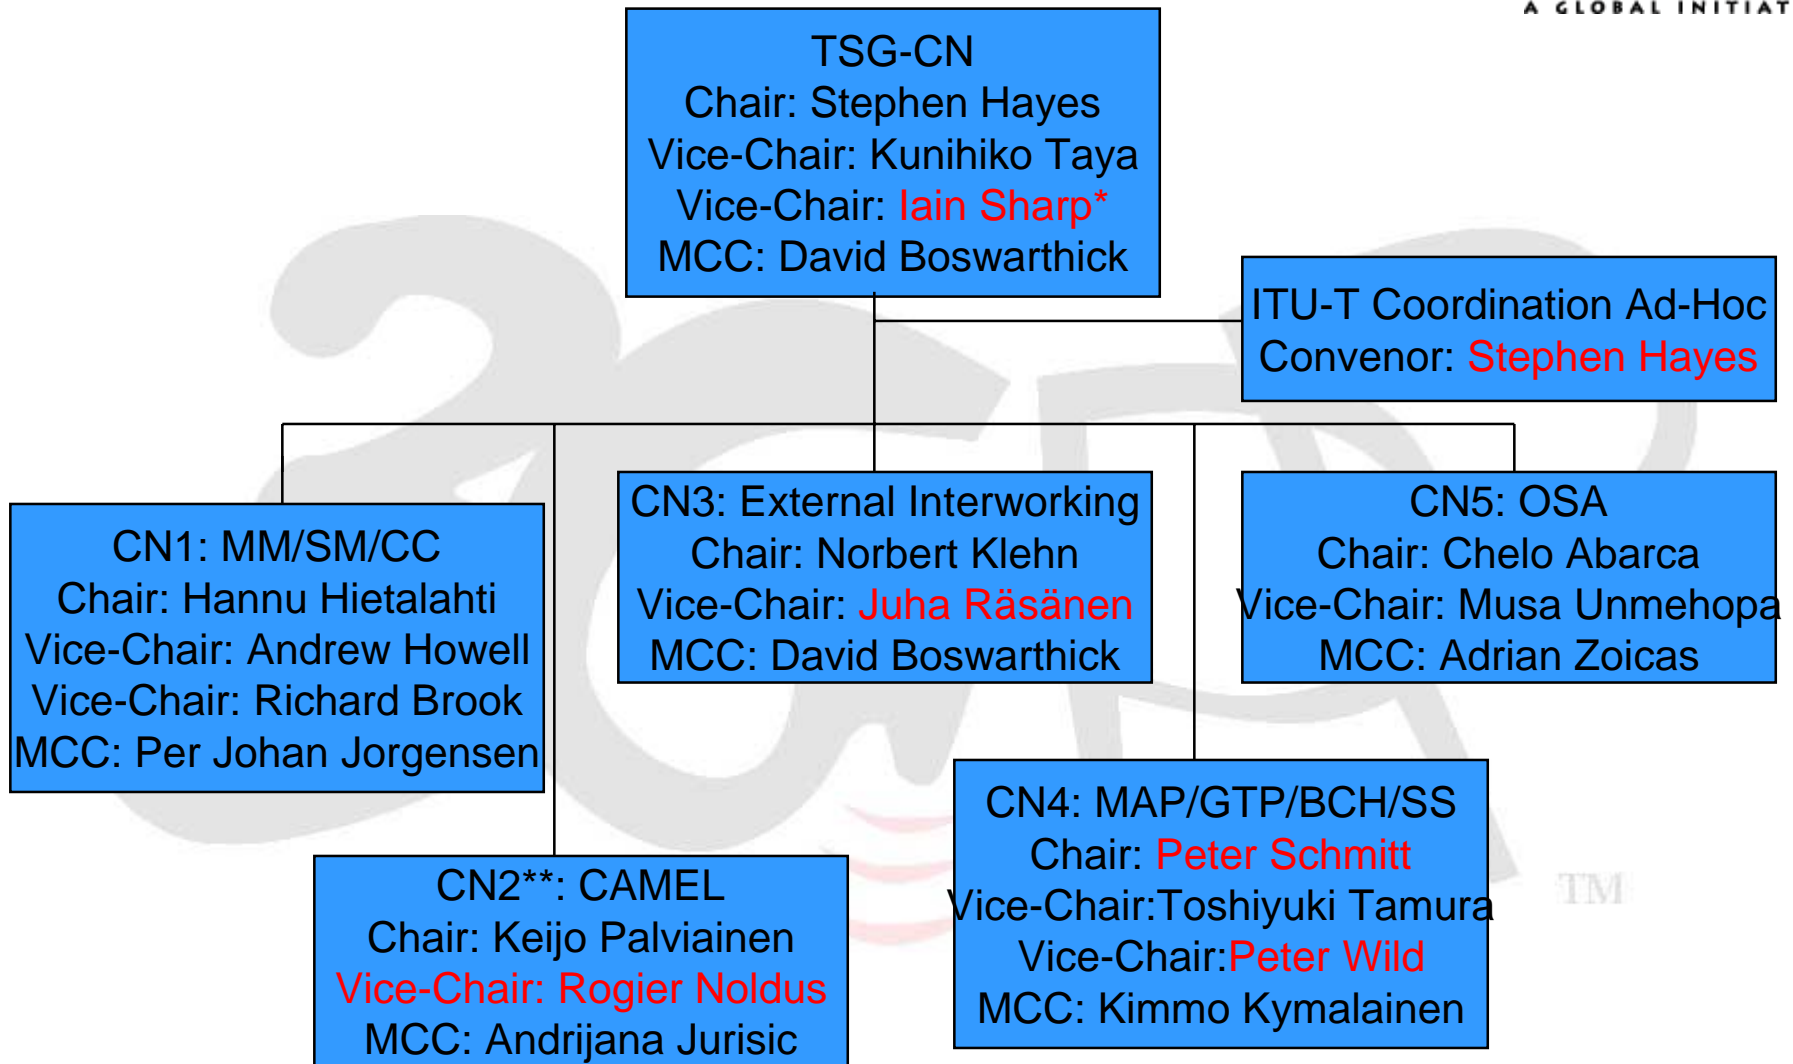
A GLOBAL INITIAT

TSG-CN
Chair: Stephen Hayes
Vice-Chair: Kunihiko Taya
Vice-Chair: Iain Sharp*
MCC: David Boswarthick

ITU-T Coordination Ad-Hoc
Convenor: Stephen Hayes

CN1: MM/SM/CC
Chair: Hannu Hietalahti
Vice-Chair: Andrew Howell
Vice-Chair: Richard Brook
MCC: Per Johan Jorgensen

CN3: External Interworking
Chair: Norbert Klehn
Vice-Chair: Juha Räsänen
MCC: David Boswarthick

CN5: OSA
Chair: Chelo Abarca
Vice-Chair: Musa Unmehopa
MCC: Adrian Zoicas

CN2**: CAMEL
Chair: Keijo Palviainen
Vice-Chair: Rogier Noldus
MCC: Andrijana Jurisic

CN4: MAP/GTP/BCH/SS
Chair: Peter Schmitt
Vice-Chair:Toshiyuki Tamura
Vice-Chair:Peter Wild
MCC: Kimmo Kymalainen

TM